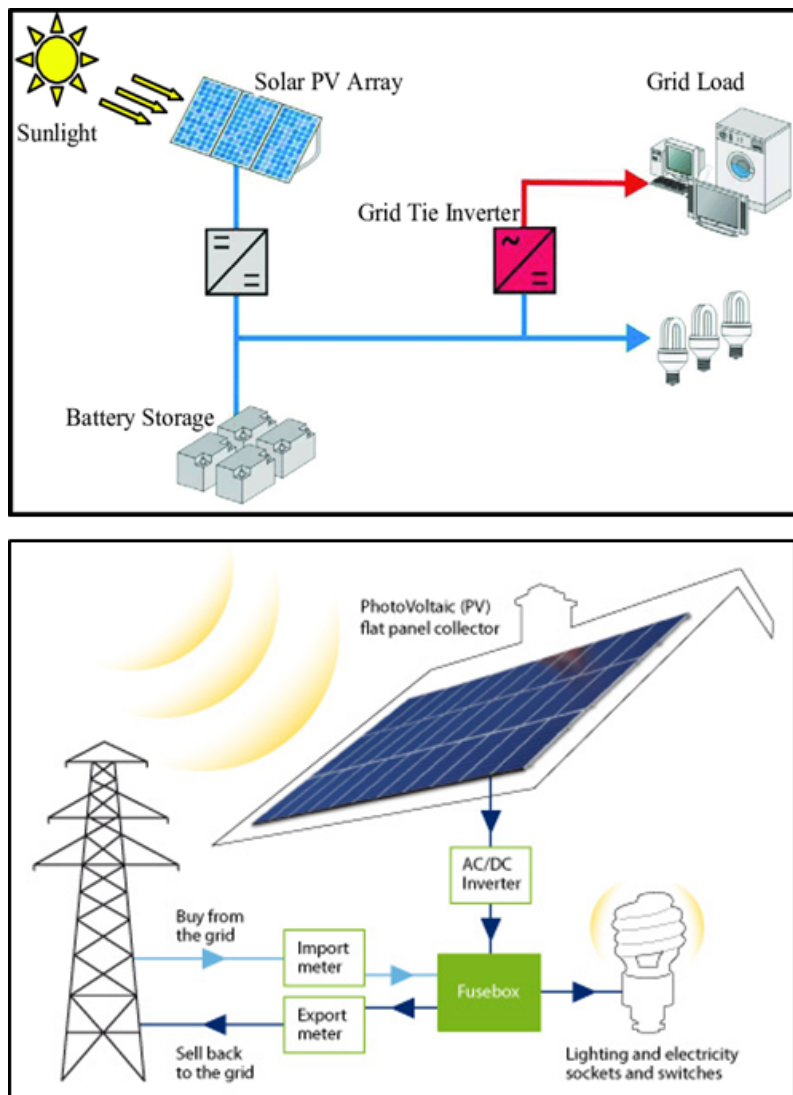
Sunlight

Solar PV Array

Grid Load

Grid Tie Inverter

Battery Storage

PhotoVoltaic (PV) flat panel collector

AC/DC Inverter

Buy from the grid

Import meter

Fusebox

Export meter

Sell back to the grid

Lighting and electricity sockets and switches